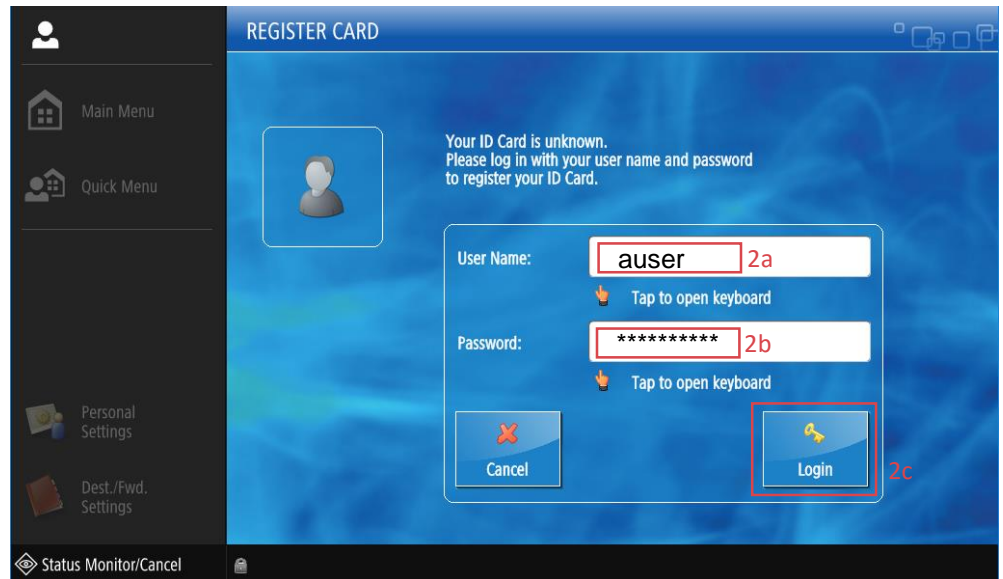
Main Menu

Quick Menu

Personal Settings

Dest./Fwd. Settings

Status Monitor/Cancel

REGISTER CARD

Your ID Card is unknown.
Please log in with your user name and password to register your ID Card.

User Name: auser 2a

Tap to open keyboard

Password: ********** 2b

Tap to open keyboard

Cancel

Login 2c